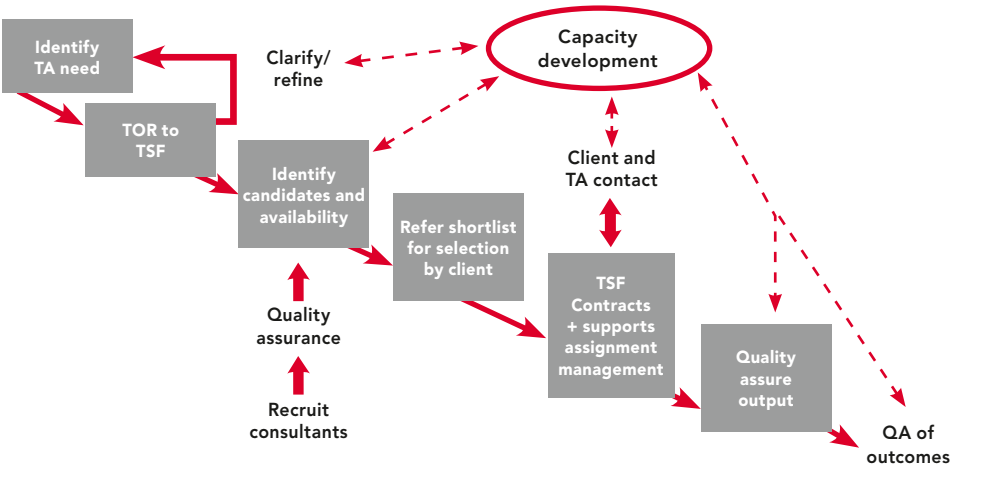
Identify TA need

Clarify/ refine

Capacity development

TOR to TSF

Identify candidates and availability

Client and TA contact

Refer shortlist for selection by client

Quality assurance

TSF Contracts + supports assignment management

Recruit consultants

Quality assure output

QA of outcomes